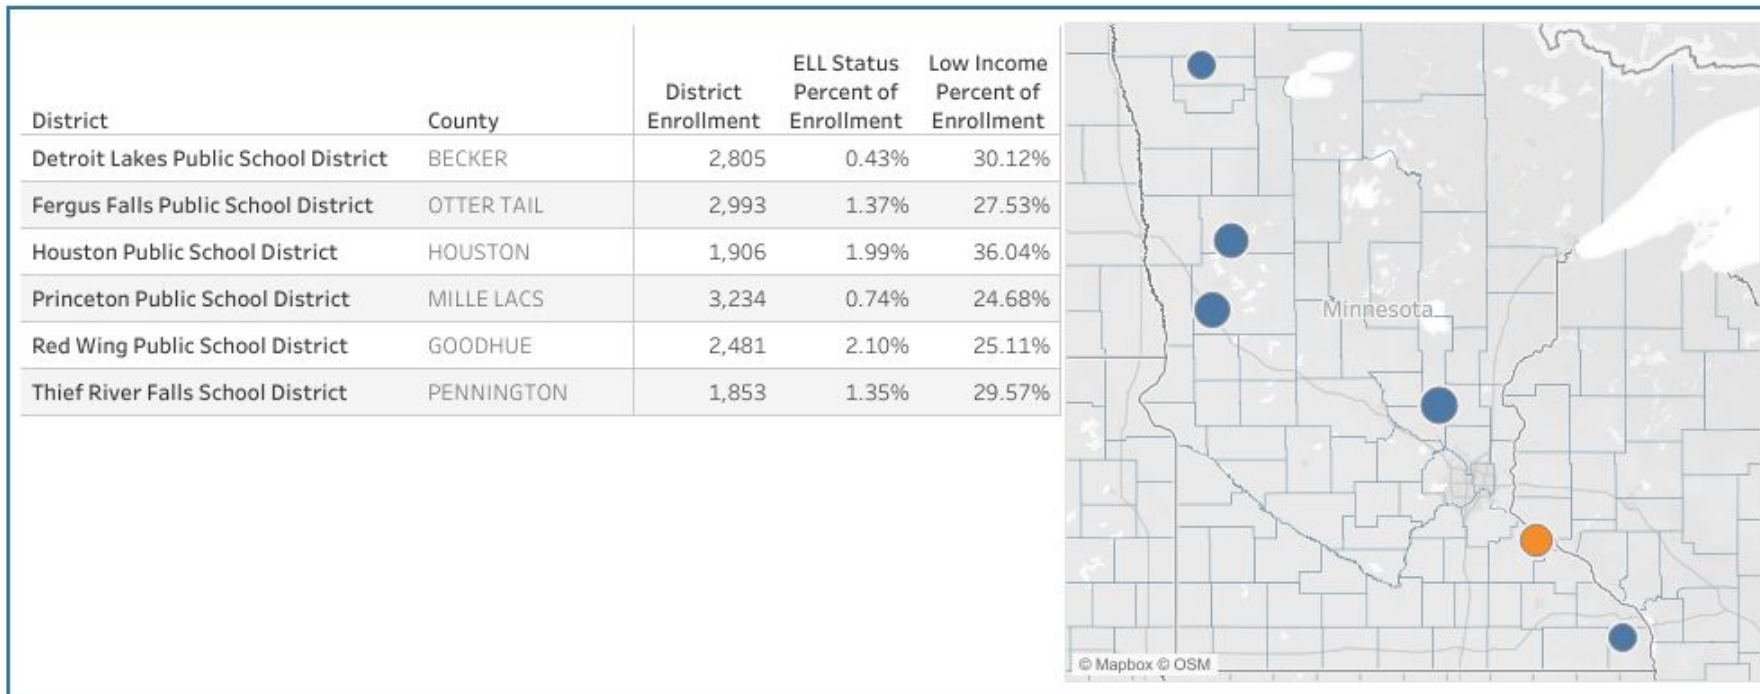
| District | County | District Enrollment | ELL Status Percent of Enrollment | Low Income Percent of Enrollment |
|---|---|---|---|---|
| Detroit Lakes Public School District | BECKER | 2,805 | 0.43% | 30.12% |
| Fergus Falls Public School District | OTTER TAIL | 2,993 | 1.37% | 27.53% |
| Houston Public School District | HOUSTON | 1,906 | 1.99% | 36.04% |
| Princeton Public School District | MILLE LACS | 3,234 | 0.74% | 24.68% |
| Red Wing Public School District | GOODHUE | 2,481 | 2.10% | 25.11% |
| Thief River Falls School District | PENNINGTON | 1,853 | 1.35% | 29.57% |

Minnesota

© Mapbox © OSM